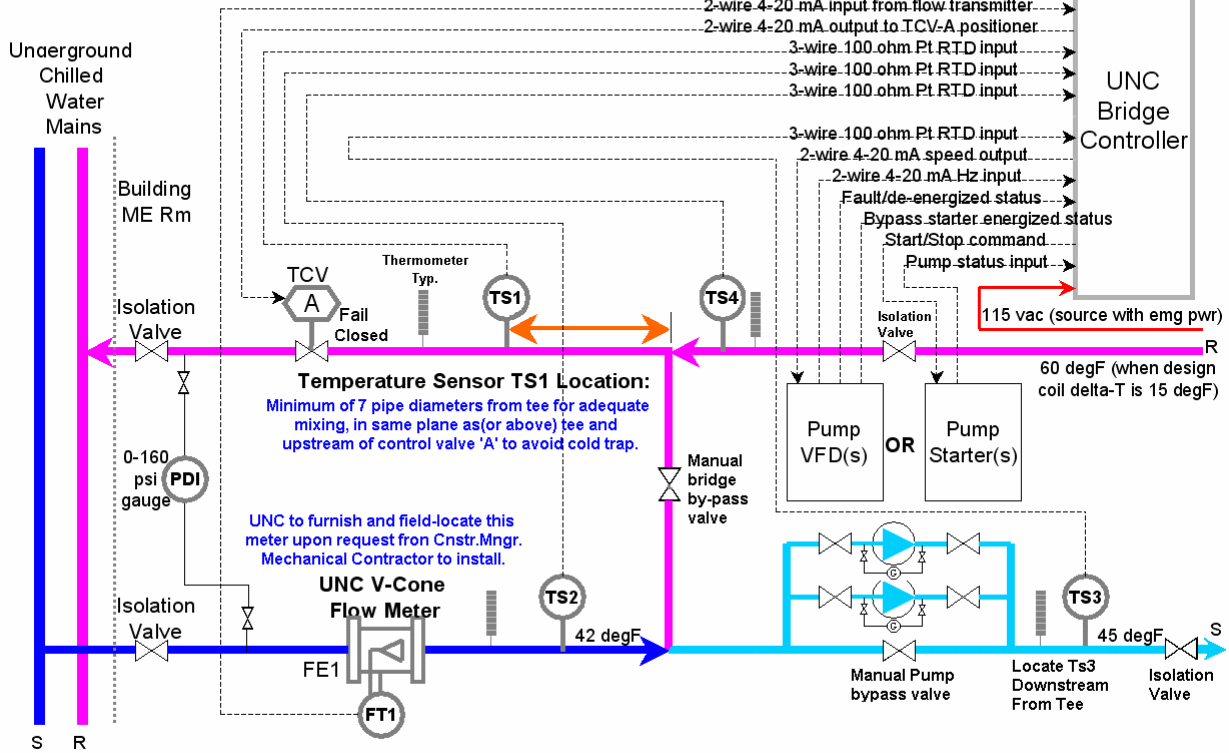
2-wire 4-20 mA input from flow transmitter
2-wire 4-20 mA output to TCV-A positioner
3-wire 100 ohm Pt RTD input
3-wire 100 ohm Pt RTD input
3-wire 100 ohm Pt RTD input
3-wire 100 ohm Pt RTD input
2-wire 4-20 mA speed output
2-wire 4-20 mA Hz input
Fault/de-energized status
Bypass starter energized status
Start/Stop command
Pump status input

UNC Bridge Controller

115 vac (source with emg pwr)

Underground Chilled Water Mains

Building ME Rm

TCV
A
Fail Closed

Thermometer Typ.

TS1

TS4

Isolation Valve

Isolation Valve

R

60 degF (when design coil delta-T is 15 degF)

Temperature Sensor TS1 Location:
Minimum of 7 pipe diameters from tee for adequate mixing, in same plane as(or above) tee and upstream of control valve 'A' to avoid cold trap.

0-160 psi gauge
PDI

Manual bridge by-pass valve

Pump VFD(s)
OR
Pump Starter(s)

UNC to furnish and field-locate this meter upon request fron Cnstr.Mngr. Mechanical Contractor to install.

UNC V-Cone Flow Meter

Isolation Valve

TS2

42 degF

TS3

45 degF

S

FE1

FT1

Manual Pump bypass valve

Locate Ts3 Downstream From Tee

Isolation Valve

S
R